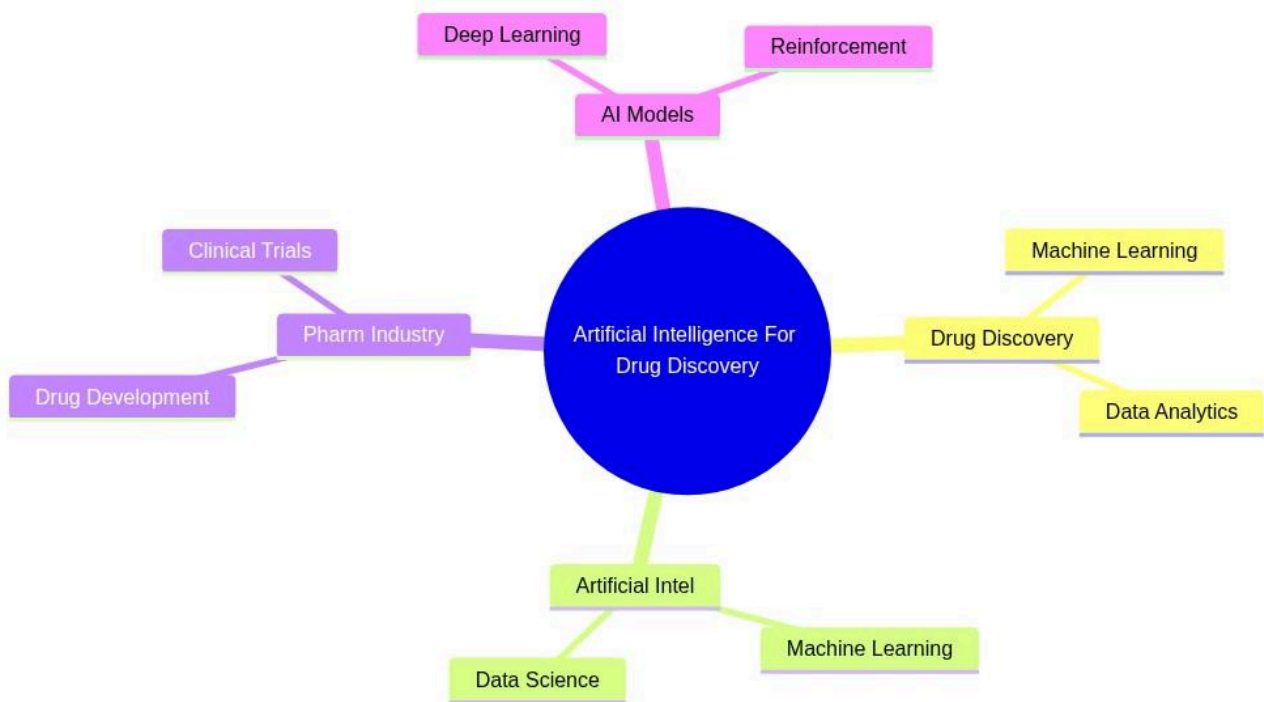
Deep Learning

Reinforcement

AI Models

Clinical Trials

Pharm Industry

Drug Development

Artificial Intelligence For Drug Discovery

Machine Learning

Drug Discovery

Data Analytics

Artificial Intel

Machine Learning

Data Science